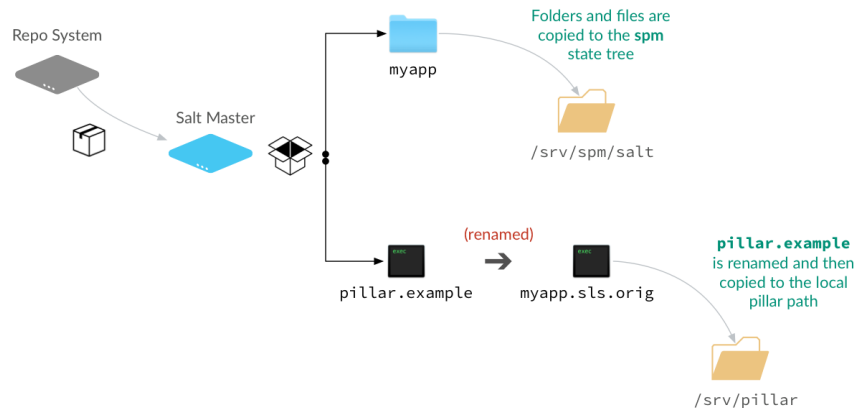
Repo System

Salt Master

myapp

Folders and files are copied to the **spm** state tree

/srv/spm/salt

(renamed)

pillar.example

myapp.sls.orig

**pillar.example** is renamed and then copied to the local pillar path

/srv/pillar